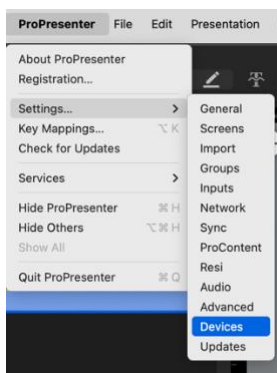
ProPresenter File Edit Presentation

About ProPresenter
Registration...

Settings... >
Key Mappings... ⌥K
Check for Updates

Services >

Hide ProPresenter ⌘H
Hide Others ⌥⌘H
Show All

Quit ProPresenter ⌘Q

General
Screens
Import
Groups
Inputs
Network
Sync
ProContent
Resi
Audio
Advanced
Devices
Updates